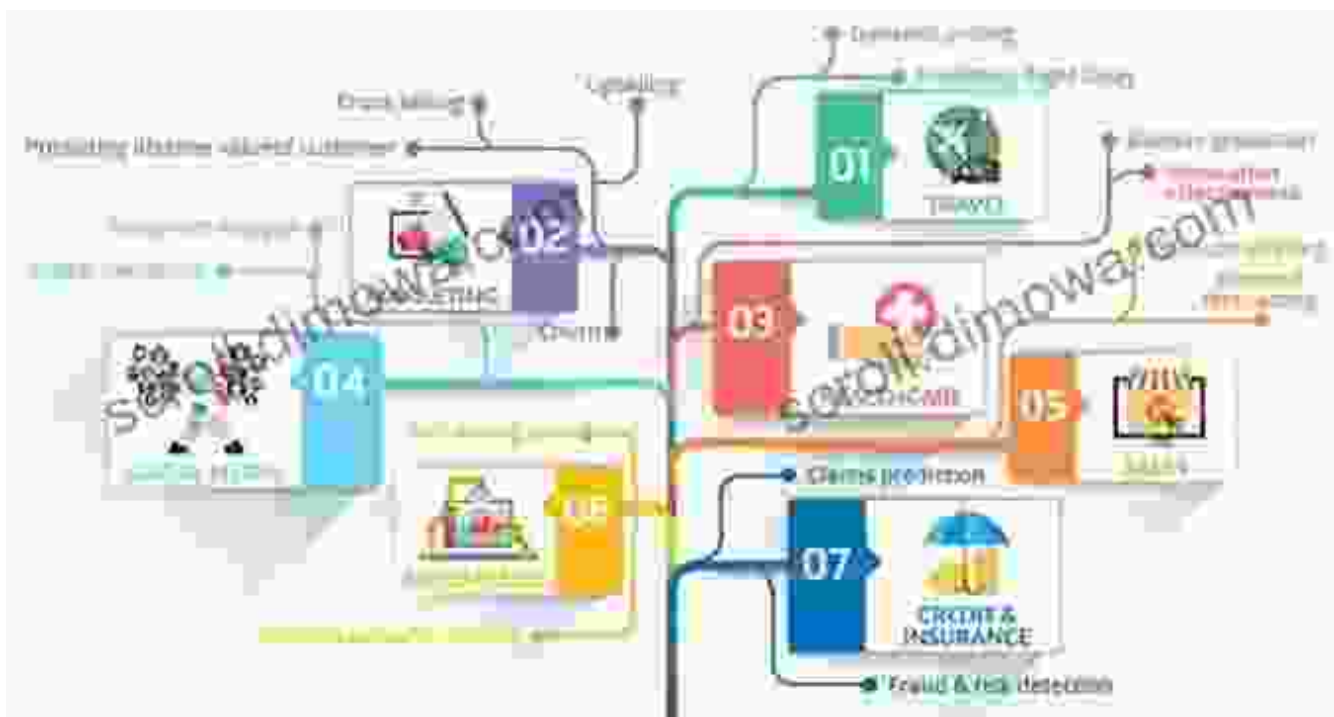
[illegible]

Cross selling

Upselling

Predicting lifetime value of customer

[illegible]

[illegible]

02

MARKETING

Churn

04

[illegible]

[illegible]

06

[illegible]

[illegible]

Dynamic pricing

Predicting flight delay

01

TRAVEL

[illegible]

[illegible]

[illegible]

03

HEALTHCARE

05

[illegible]

Claims prediction

07

CREDIT & INSURANCE

Fraud & risk detection

scrolldimowa.com